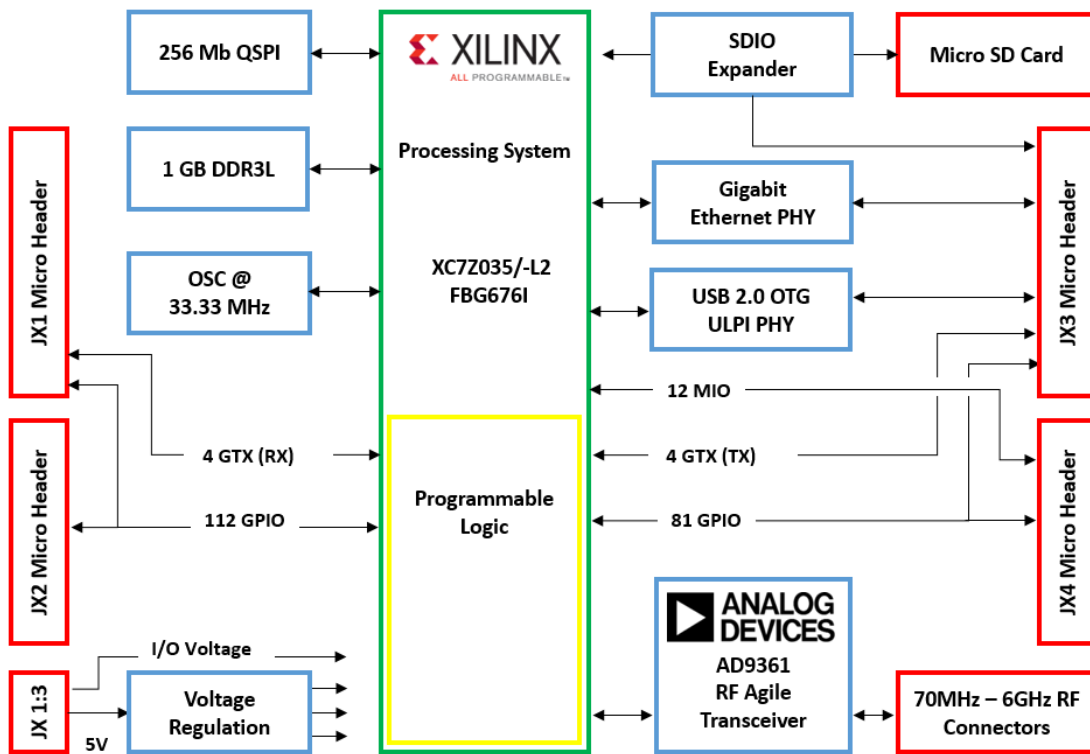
256 Mb QSPI

XILINX
ALL PROGRAMMABLE™

SDIO Expander

Micro SD Card

1 GB DDR3L

Processing System

Gigabit Ethernet PHY

JX1 Micro Header

OSC @ 33.33 MHz

XC7Z035/-L2 FBG676I

USB 2.0 OTG ULPI PHY

JX3 Micro Header

12 MIO

4 GTX (RX)

4 GTX (TX)

JX2 Micro Header

Programmable Logic

112 GPIO

81 GPIO

JX4 Micro Header

ANALOG DEVICES

AD9361 RF Agile Transceiver

I/O Voltage

JX 1:3

Voltage Regulation

70MHz – 6GHz RF Connectors

5V